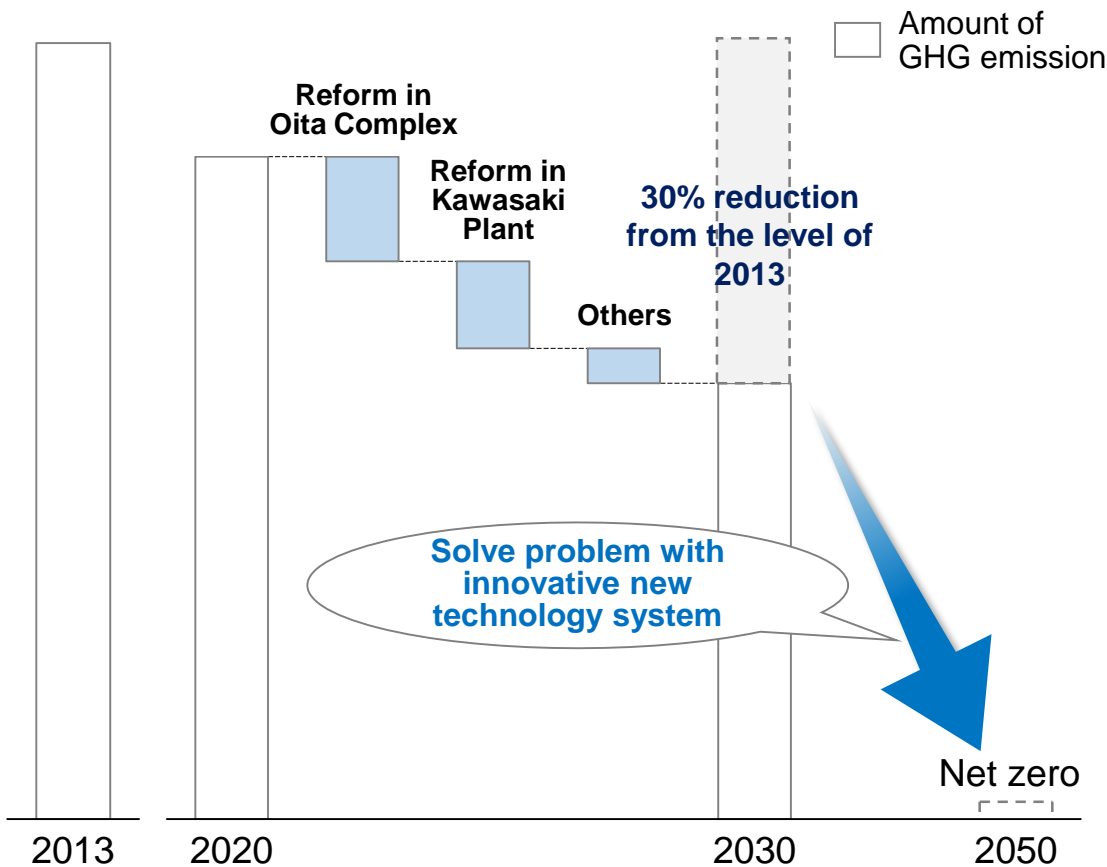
Amount of GHG emission

Reform in Oita Complex

Reform in Kawasaki Plant

30% reduction from the level of 2013

Others

Solve problem with innovative new technology system

Net zero

2013

2020

2030

2050